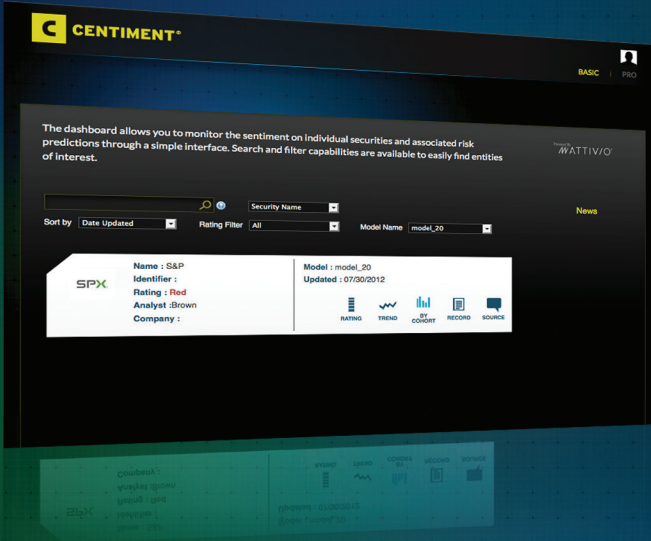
C CENTIMENT®

BASIC | PRO

The dashboard allows you to monitor the sentiment on individual securities and associated risk predictions through a simple interface. Search and filter capabilities are available to easily find entities of interest.

Powered by MATTIVIO

Security Name

News

Sort by Date Updated

Rating Filter All

Model Name model_20

SPX

Name : S&P
Identifier :
Rating : Red
Analyst :Brown
Company :

Model : model_20
Updated : 07/30/2012

RATING TREND BY COHORT RECORD SOURCE